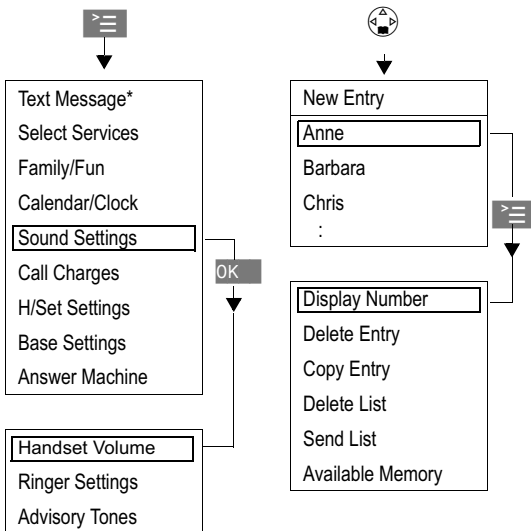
Text Message*
Select Services
Family/Fun
Calendar/Clock
Sound Settings
Call Charges
H/Set Settings
Base Settings
Answer Machine

OK

Handset Volume
Ringer Settings
Advisory Tones

New Entry
Anne
Barbara
Chris
:

Display Number
Delete Entry
Copy Entry
Delete List
Send List
Available Memory